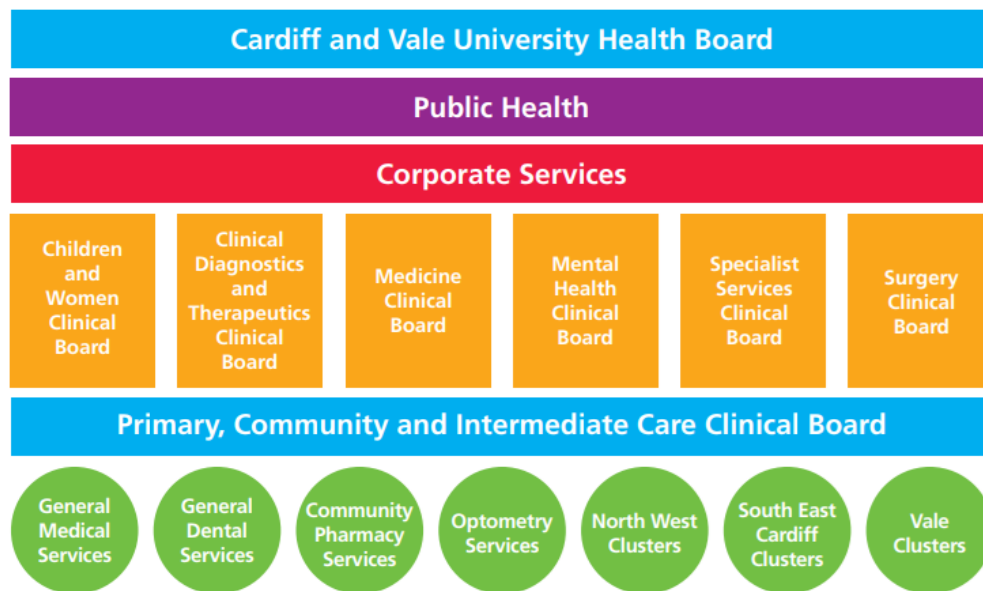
Cardiff and Vale University Health Board

Public Health

Corporate Services

Children and Women Clinical Board

Clinical Diagnostics and Therapeutics Clinical Board

Medicine Clinical Board

Mental Health Clinical Board

Specialist Services Clinical Board

Surgery Clinical Board

Primary, Community and Intermediate Care Clinical Board

General Medical Services

General Dental Services

Community Pharmacy Services

Optometry Services

North West Clusters

South East Cardiff Clusters

Vale Clusters